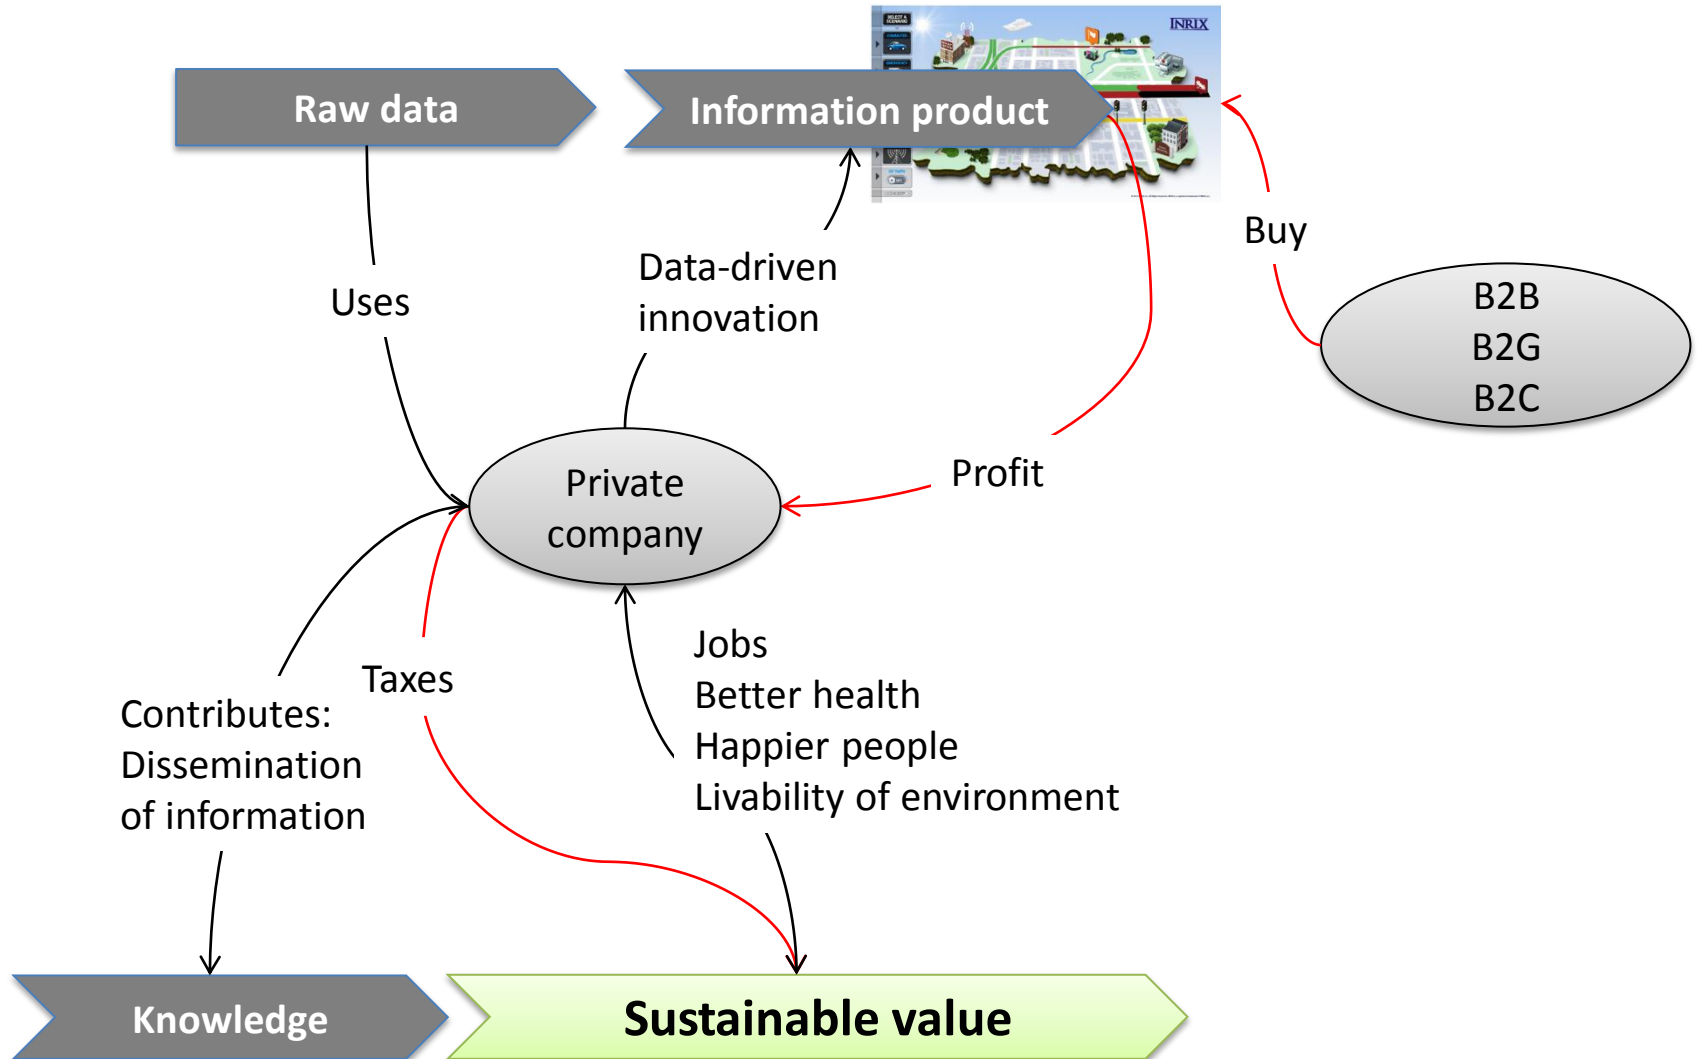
Raw data

Information product

INRIX

Uses

Data-driven innovation

Buy

B2B
B2G
B2C

Private company

Profit

Jobs
Better health
Happier people
Livability of environment

Taxes

Contributes:
Dissemination of information

Knowledge

Sustainable value